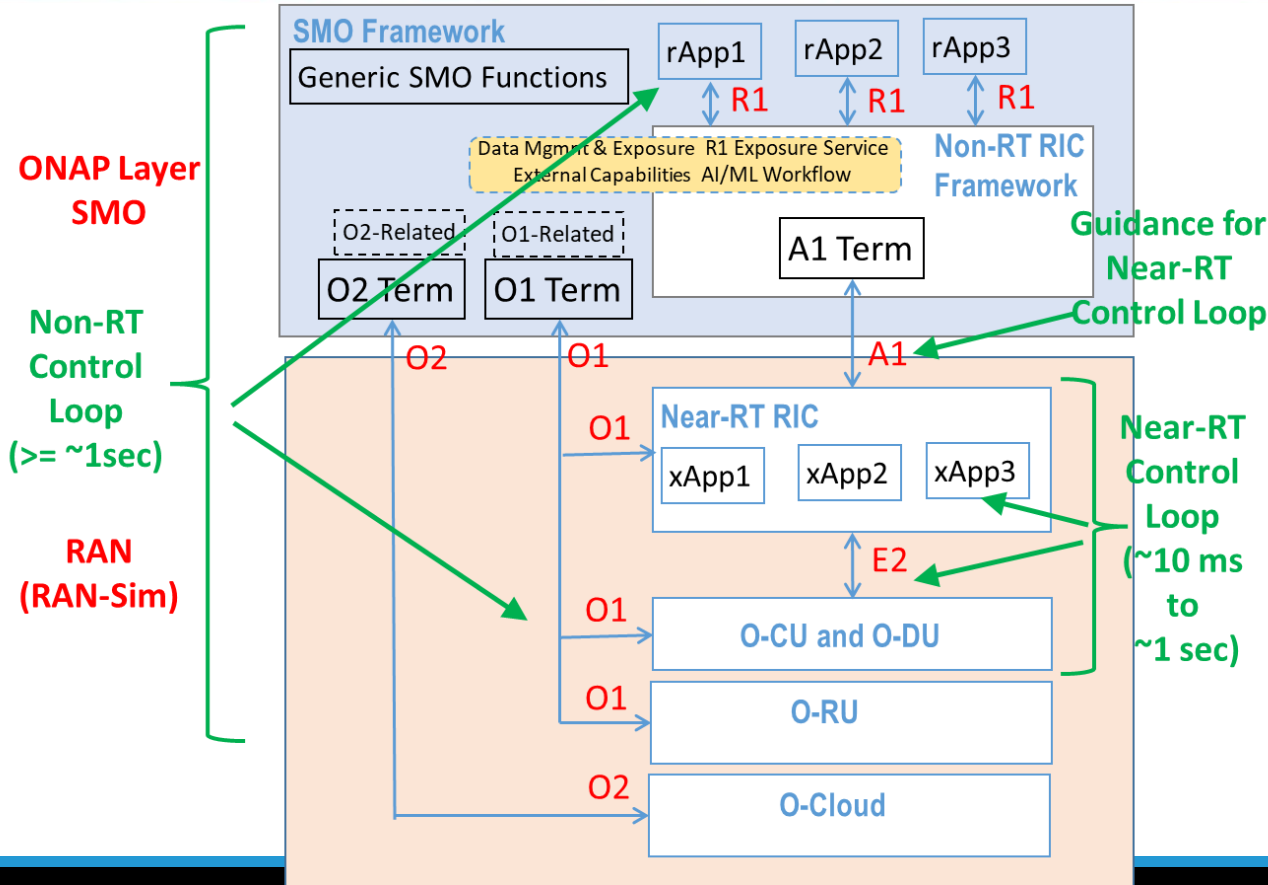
ONAP Layer SMO

Non-RT Control Loop (>= ~1sec)

RAN (RAN-Sim)

SMO Framework

Generic SMO Functions

rApp1

rApp2

rApp3

R1

R1

R1

Data Mgmnt & Exposure R1 Exposure Service
External Capabilities AI/ML Workflow

Non-RT RIC Framework

O2-Related

O1-Related

O2 Term

O1 Term

A1 Term

Guidance for Near-RT Control Loop

O2

O1

A1

Near-RT RIC

O1

xApp1

xApp2

xApp3

Near-RT Control Loop (~10 ms to ~1 sec)

E2

O1

O-CU and O-DU

O1

O-RU

O2

O-Cloud